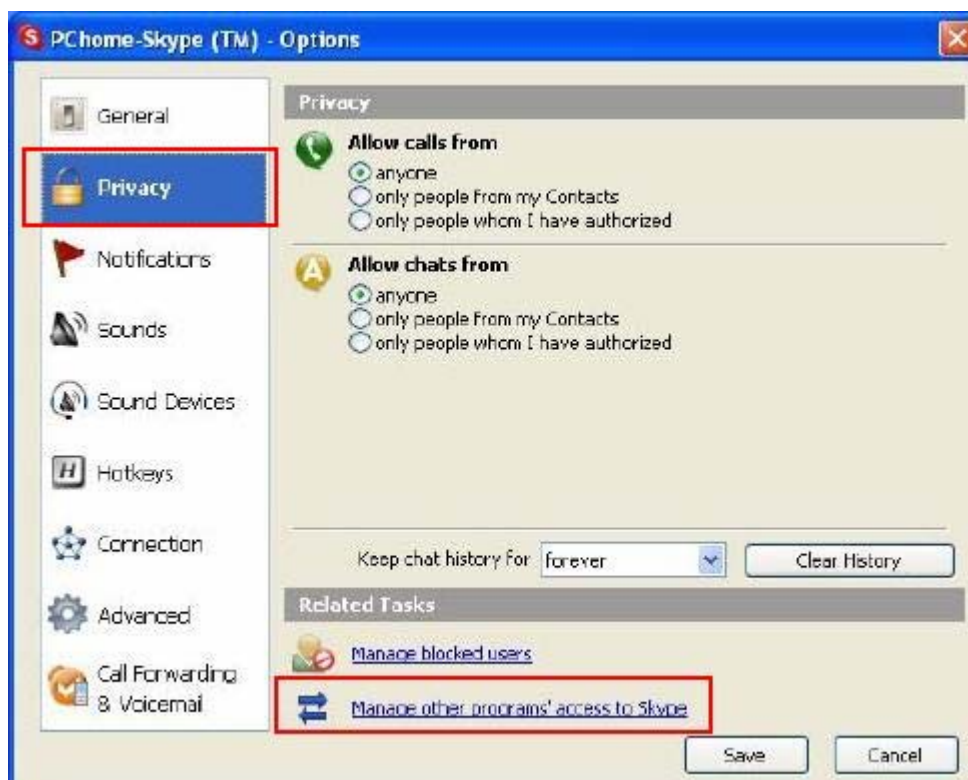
PChome-Skype (TM) - Options

General

Privacy

Notifications

Sounds

Sound Devices

Hotkeys

Connection

Advanced

Call Forwarding & Voicemail

Privacy

Allow calls from
anyone
only people from my Contacts
only people whom I have authorized

Allow chats from
anyone
only people from my Contacts
only people whom I have authorized

Keep chat history for forever

Clear History

Related Tasks

Manage blocked users

Manage other programs' access to Skype

Save

Cancel